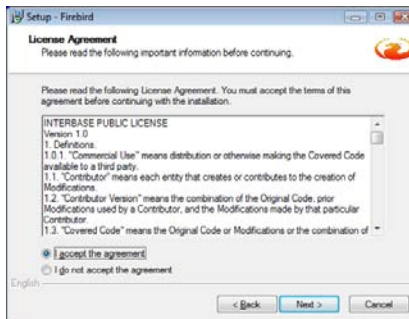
Setup - Firebird

License Agreement
Please read the following important information before continuing.

Please read the following License Agreement. You must accept the terms of this agreement before continuing with the installation.

INTERBASE PUBLIC LICENSE
Version 1.0
1. Definitions.
1.0.1. "Commercial Use" means distribution or otherwise making the Covered Code available to a third party.
1.1. "Contributor" means each entity that creates or contributes to the creation of Modifications.
1.2. "Contributor Version" means the combination of the Original Code, prior Modifications used by a Contributor, and the Modifications made by that particular Contributor.
1.3. "Covered Code" means the Original Code or Modifications or the combination of

I accept the agreement
I do not accept the agreement

English

< Back Next > Cancel